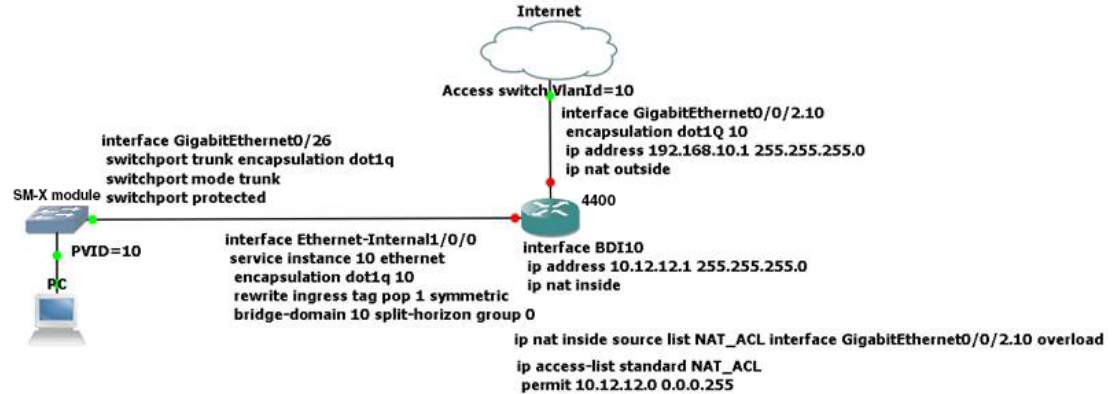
Internet

Access switch VlanId=10

interface GigabitEthernet0/0/2.10
encapsulation dot1Q 10
ip address 192.168.10.1 255.255.255.0
ip nat outside

interface GigabitEthernet0/26
switchport trunk encapsulation dot1q
switchport mode trunk
switchport protected

SM-X module

4400

PVID=10

PC

interface Ethernet-Internal1/0/0
service instance 10 ethernet
encapsulation dot1q 10
rewrite ingress tag pop 1 symmetric
bridge-domain 10 split-horizon group 0

interface BDI10
ip address 10.12.12.1 255.255.255.0
ip nat inside

ip nat inside source list NAT_ACL interface GigabitEthernet0/0/2.10 overload

ip access-list standard NAT_ACL
permit 10.12.12.0 0.0.0.255